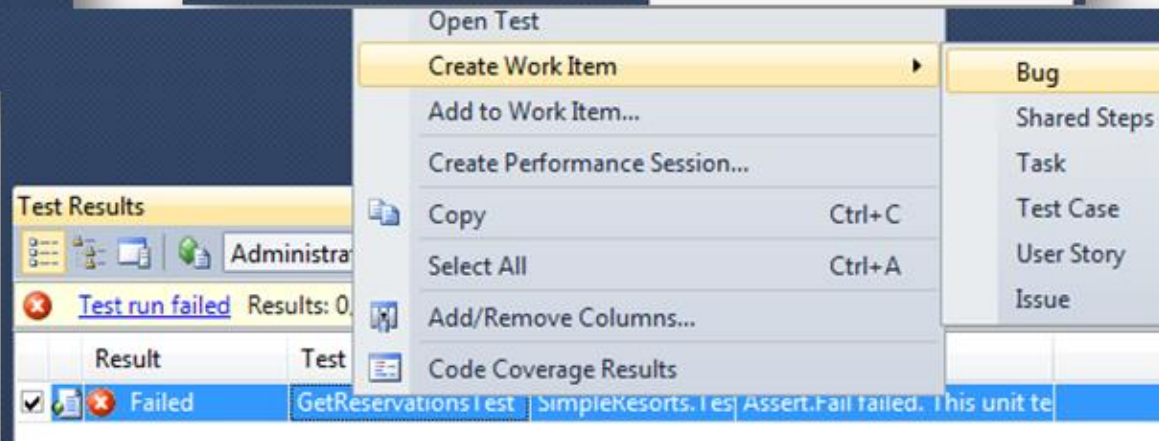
Open Test
Create Work Item
Add to Work Item...
Create Performance Session...
Copy Ctrl+C
Select All Ctrl+A
Add/Remove Columns...
Code Coverage Results

Bug
Shared Steps
Task
Test Case
User Story
Issue

Test Results
Administra
Test run failed Results: 0,

| | Result | Test | | |
|---|---|---|---|---|
| | Failed | GetReservationsTest | SimpleResorts.Tes | Assert.Fail failed. This unit te |